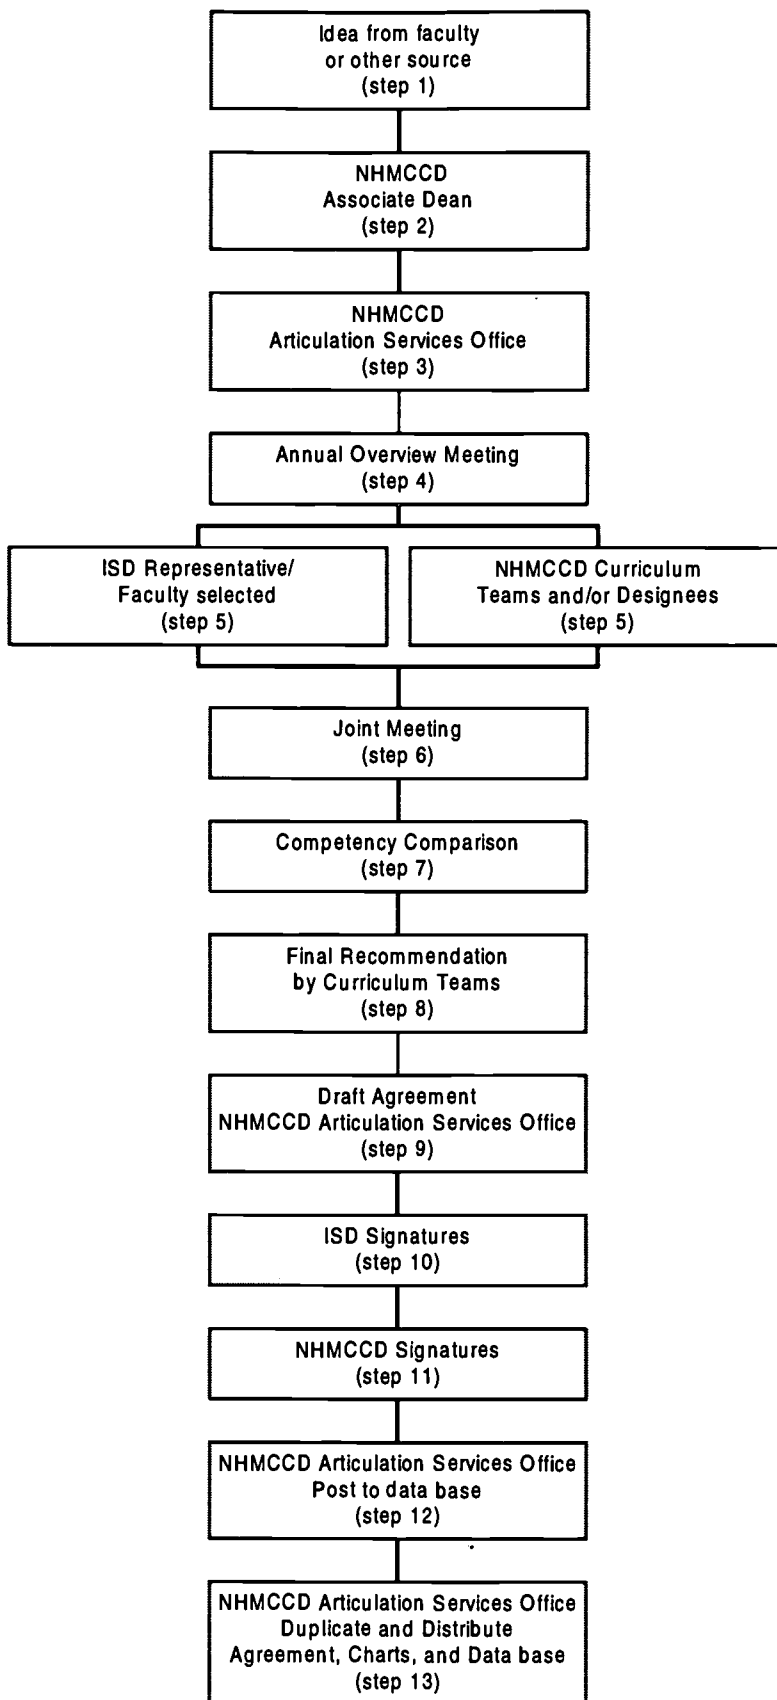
Idea from faculty or other source (step 1)

NHMCCD Associate Dean (step 2)

NHMCCD Articulation Services Office (step 3)

Annual Overview Meeting (step 4)

ISD Representative/ Faculty selected (step 5)

NHMCCD Curriculum Teams and/or Designees (step 5)

Joint Meeting (step 6)

Competency Comparison (step 7)

Final Recommendation by Curriculum Teams (step 8)

Draft Agreement NHMCCD Articulation Services Office (step 9)

ISD Signatures (step 10)

NHMCCD Signatures (step 11)

NHMCCD Articulation Services Office Post to data base (step 12)

NHMCCD Articulation Services Office Duplicate and Distribute Agreement, Charts, and Data base (step 13)